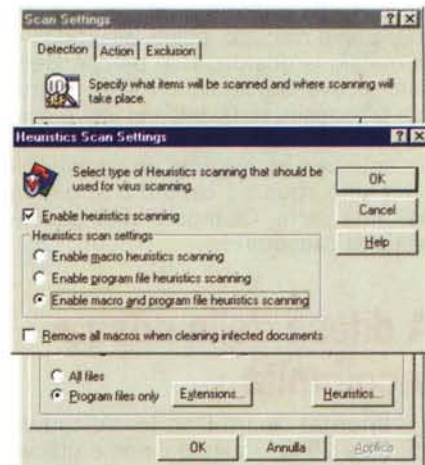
Scan Settings

?X

Detection | Action | Exclusion

Specify what items will be scanned and where scanning will take place.

Heuristics Scan Settings

?X

Select type of Heuristics scanning that should be used for virus scanning.

OK

Cancel

Help

Enable heuristics scanning

Heuristics scan settings

Enable macro heuristics scanning

Enable program file heuristics scanning

Enable macro and program file heuristics scanning

Remove all macros when cleaning infected documents

All files

Program files only

Extensions...

Heuristics...

OK

Annulla

Applica